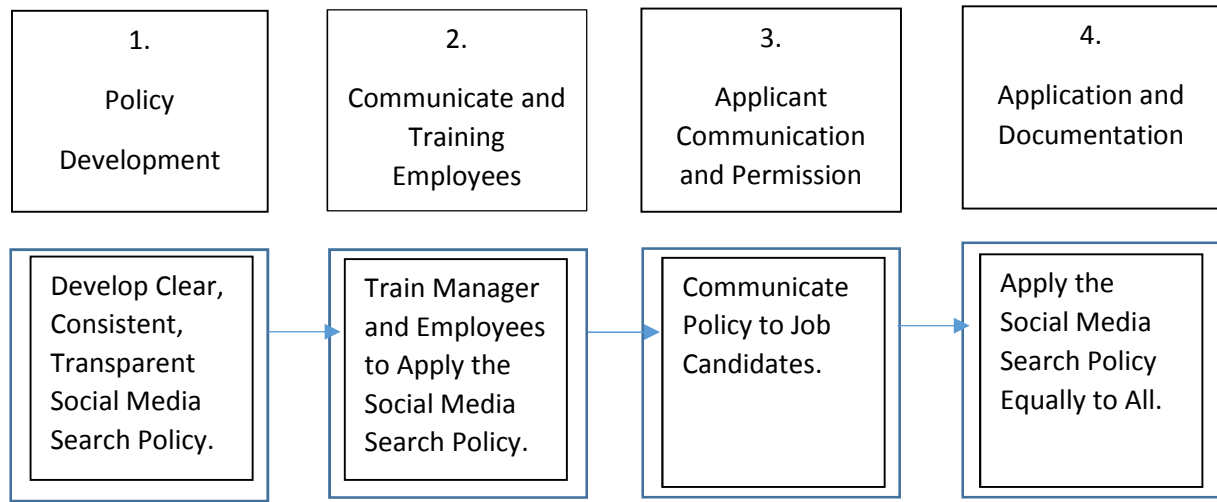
1.

Policy

Development

2.

Communicate and Training Employees

3.

Applicant Communication and Permission

4.

Application and Documentation

Develop Clear, Consistent, Transparent Social Media Search Policy.

Train Manager and Employees to Apply the Social Media Search Policy.

Communicate Policy to Job Candidates.

Apply the Social Media Search Policy Equally to All.